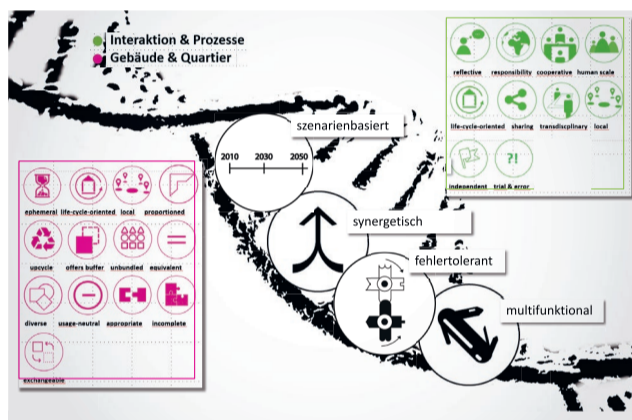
Interaktion & Prozesse
Gebäude & Quartier

reflective responsibility cooperative human scale
life-cycle-oriented sharing transdisciplinary local
independent trial & error

?!

szenarienbasiert

2010 2030 2050

synergetisch

fehlertolerant

multifunktional

ephemeral life-cycle-oriented local proportioned
upcycle offers buffer unbundled equivalent
diverse usage-neutral appropriate incomplete
exchangeable